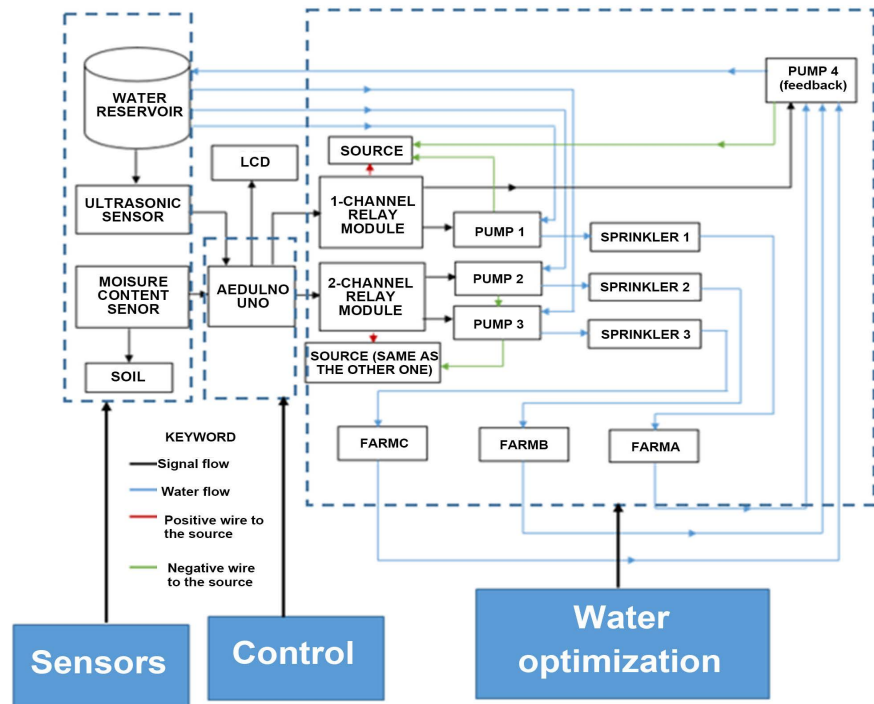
WATER RESERVOIR

LCD

SOURCE

PUMP 4 (feedback)

ULTRASONIC SENSOR

1-CHANNEL RELAY MODULE

PUMP 1

SPRINKLER 1

MOISURE CONTENT SENOR

AEDULNO UNO

2-CHANNEL RELAY MODULE

PUMP 2

SPRINKLER 2

PUMP 3

SPRINKLER 3

SOIL

SOURCE (SAME AS THE OTHER ONE)

KEYWORD

Signal flow

Water flow

Positive wire to the source

Negative wire to the source

FARMC

FARMB

FARMA

Sensors

Control

Water optimization